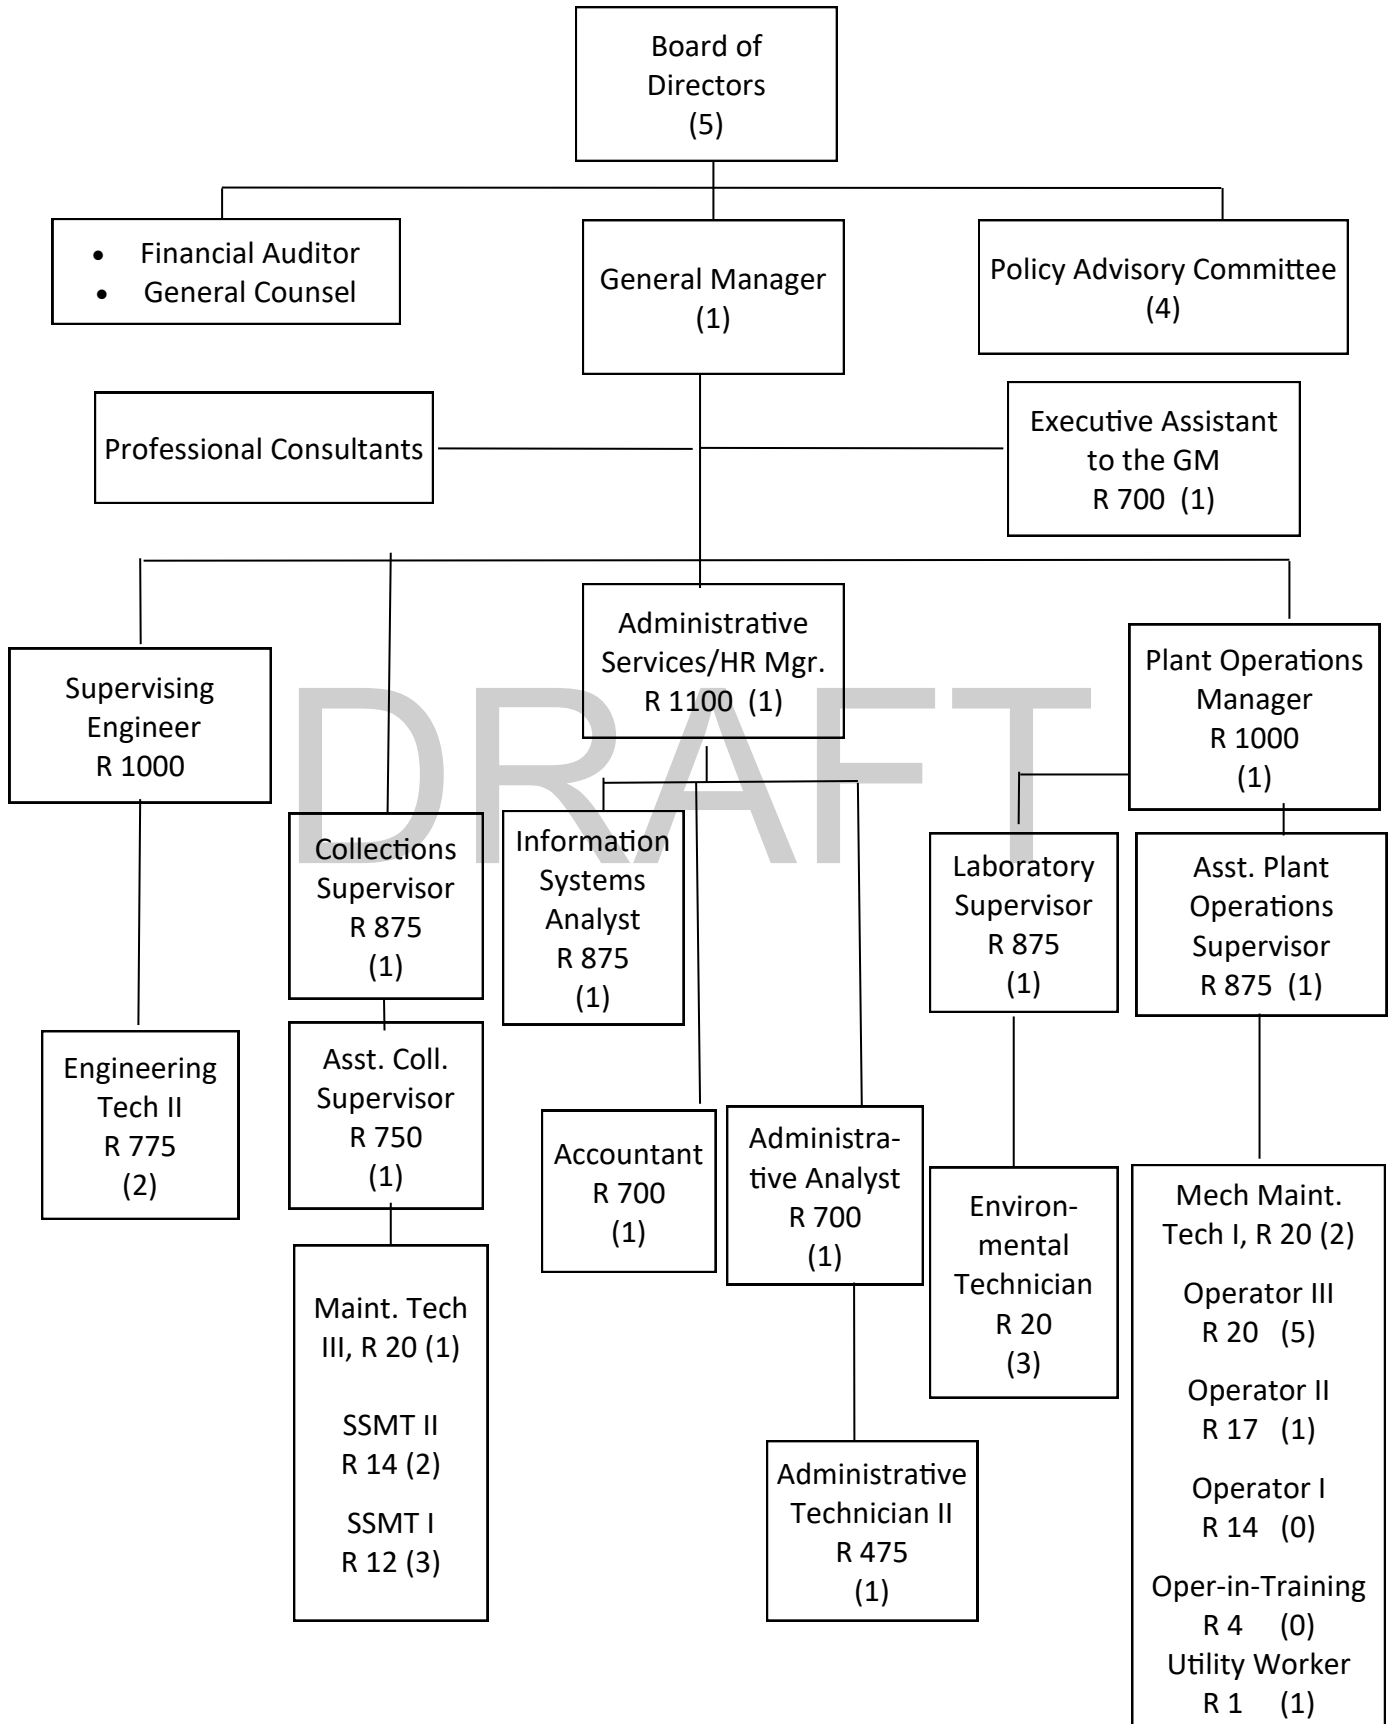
Board of Directors (5)

- Financial Auditor
- General Counsel

General Manager (1)

Policy Advisory Committee (4)

Professional Consultants

Executive Assistant to the GM R 700 (1)

Supervising Engineer R 1000

Administrative Services/HR Mgr. R 1100 (1)

Plant Operations Manager R 1000 (1)

DRAFT

Collections Supervisor R 875 (1)

Information Systems Analyst R 875 (1)

Laboratory Supervisor R 875 (1)

Asst. Plant Operations Supervisor R 875 (1)

Engineering Tech II R 775 (2)

Asst. Coll. Supervisor R 750 (1)

Accountant R 700 (1)

Administrative Analyst R 700 (1)

Environmental Technician R 20 (3)

Mech Maint. Tech I, R 20 (2)

Operator III R 20 (5)

Operator II R 17 (1)

Operator I R 14 (0)

Oper-in-Training R 4 (0)

Utility Worker R 1 (1)

Maint. Tech III, R 20 (1)

SSMT II R 14 (2)

SSMT I R 12 (3)

Administrative Technician II R 475 (1)